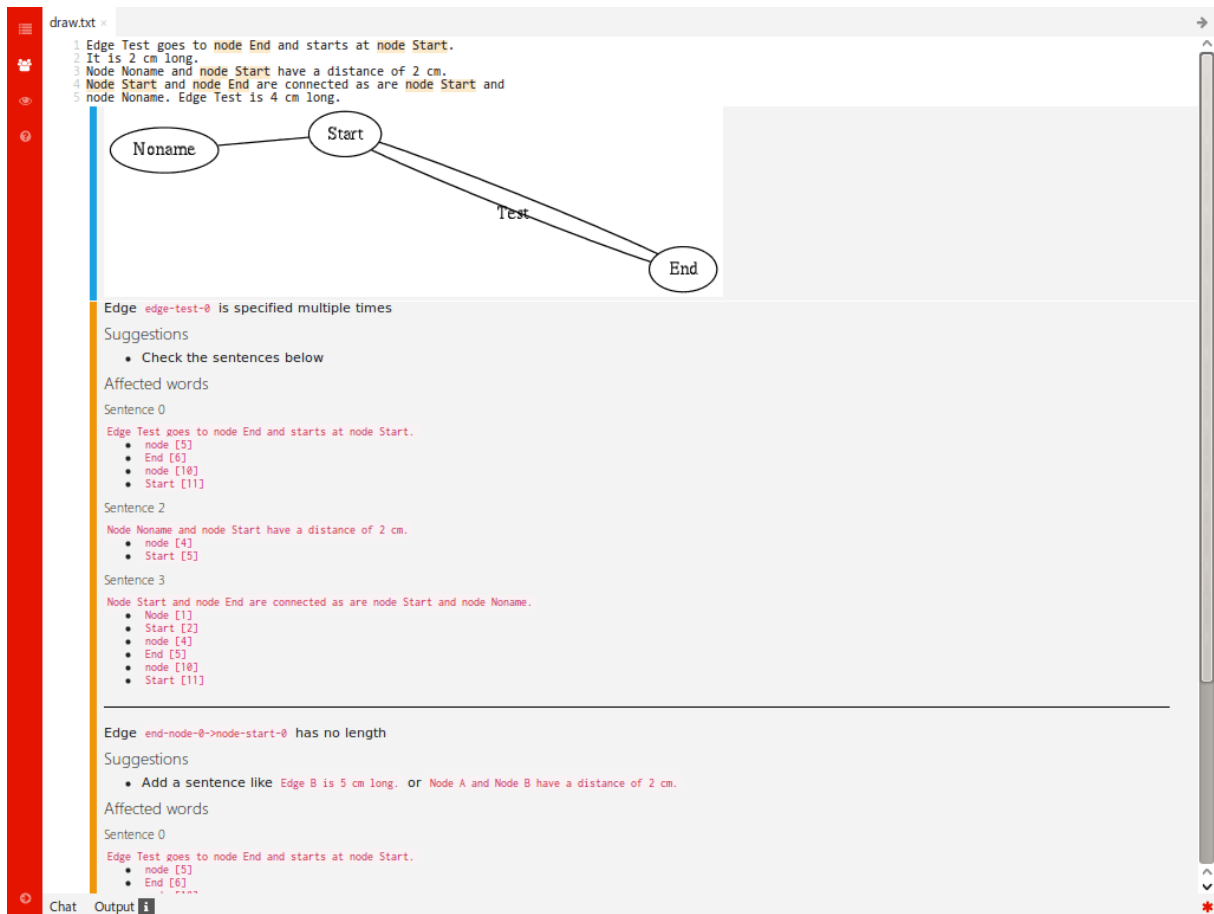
draw.txt ×

1 Edge Test goes to node End and starts at node Start.
2 It is 2 cm long.
3 Node Noname and node Start have a distance of 2 cm.
4 Node Start and node End are connected as are node Start and
5 node Noname. Edge Test is 4 cm long.

Noname
Start
Test
End

Edge edge-test-0 is specified multiple times

Suggestions

- Check the sentences below

Affected words

Sentence 0

Edge Test goes to node End and starts at node Start.

- node [5]
- End [6]
- node [10]
- Start [11]

Sentence 2

Node Noname and node Start have a distance of 2 cm.

- node [4]
- Start [5]

Sentence 3

Node Start and node End are connected as are node Start and node Noname.

- Node [1]
- Start [2]
- node [4]
- End [5]
- node [10]
- Start [11]

Edge end-node-0->node-start-0 has no length

Suggestions

- Add a sentence like Edge B is 5 cm long. or Node A and Node B have a distance of 2 cm.

Affected words

Sentence 0

Edge Test goes to node End and starts at node Start.

- node [5]
- End [6]
- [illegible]

Chat Output